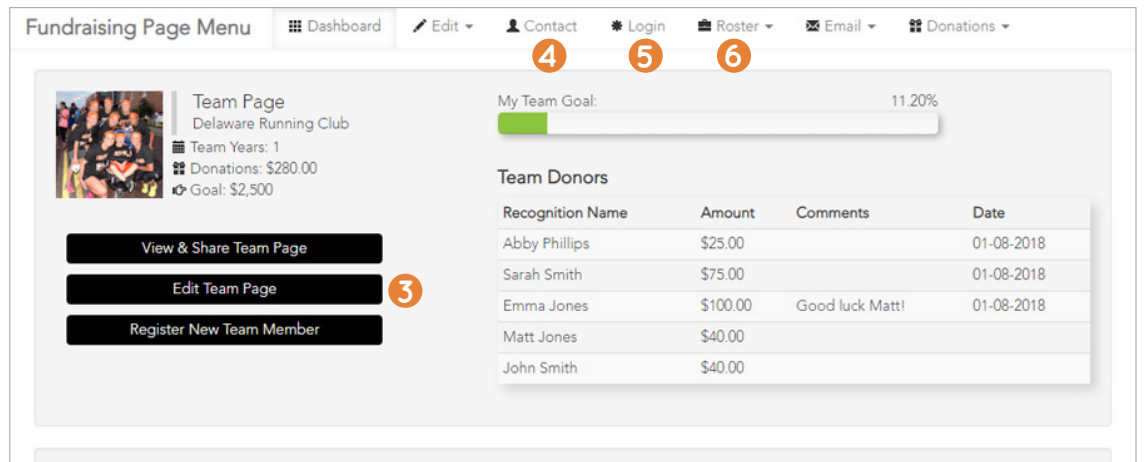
Fundraising Page Menu Dashboard Edit Contact Login Roster Email Donations

4 5 6

Team Page
Delaware Running Club
Team Years: 1
Donations: $280.00
Goal: $2,500

View & Share Team Page
Edit Team Page 3
Register New Team Member

My Team Goal: 11.20%

Team Donors

| Recognition Name | Amount | Comments | Date |
|---|---|---|---|
| Abby Phillips | $25.00 | | 01-08-2018 |
| Sarah Smith | $75.00 | | 01-08-2018 |
| Emma Jones | $100.00 | Good luck Matt! | 01-08-2018 |
| Matt Jones | $40.00 | | |
| John Smith | $40.00 | | |